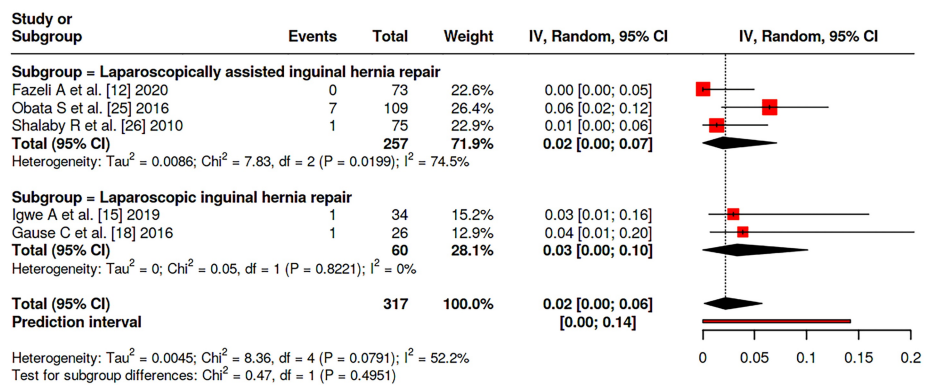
| Study or Subgroup | Events | Total | Weight | IV, Random, 95% CI |
|---|---|---|---|---|
| **Subgroup = Laparoscopically assisted inguinal hernia repair** | | | | |
| Fazeli A et al. [12] 2020 | 0 | 73 | 22.6% | 0.00 [0.00; 0.05] |
| Obata S et al. [25] 2016 | 7 | 109 | 26.4% | 0.06 [0.02; 0.12] |
| Shalaby R et al. [26] 2010 | 1 | 75 | 22.9% | 0.01 [0.00; 0.06] |
| **Total (95% CI)** | | **257** | **71.9%** | **0.02 [0.00; 0.07]** |
| Heterogeneity: Tau$^2$ = 0.0086; Chi$^2$ = 7.83, df = 2 (P = 0.0199); I$^2$ = 74.5% | | | | |
| **Subgroup = Laparoscopic inguinal hernia repair** | | | | |
| Igwe A et al. [15] 2019 | 1 | 34 | 15.2% | 0.03 [0.01; 0.16] |
| Gause C et al. [18] 2016 | 1 | 26 | 12.9% | 0.04 [0.01; 0.20] |
| **Total (95% CI)** | | **60** | **28.1%** | **0.03 [0.00; 0.10]** |
| Heterogeneity: Tau$^2$ = 0; Chi$^2$ = 0.05, df = 1 (P = 0.8221); I$^2$ = 0% | | | | |
| **Total (95% CI)** | | **317** | **100.0%** | **0.02 [0.00; 0.06]** |
| **Prediction interval** | | | | **[0.00; 0.14]** |

IV, Random, 95% CI

0 0.05 0.1 0.15 0.2

Heterogeneity: Tau$^2$ = 0.0045; Chi$^2$ = 8.36, df = 4 (P = 0.0791); I$^2$ = 52.2%
Test for subgroup differences: Chi$^2$ = 0.47, df = 1 (P = 0.4951)